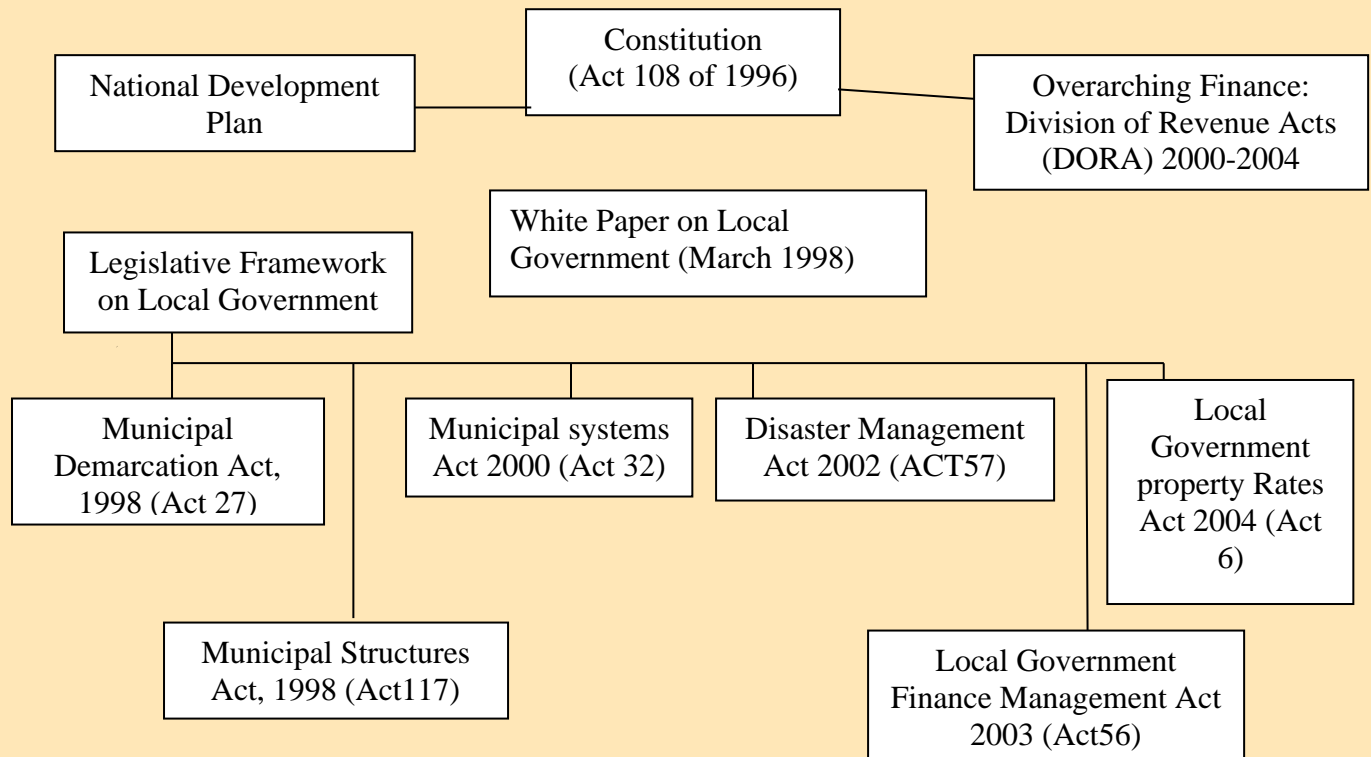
Constitution (Act 108 of 1996)

National Development Plan

Overarching Finance: Division of Revenue Acts (DORA) 2000-2004

White Paper on Local Government (March 1998)

Legislative Framework on Local Government

Municipal Demarcation Act, 1998 (Act 27)

Municipal systems Act 2000 (Act 32)

Disaster Management Act 2002 (ACT57)

Local Government property Rates Act 2004 (Act 6)

Municipal Structures Act, 1998 (Act117)

Local Government Finance Management Act 2003 (Act56)